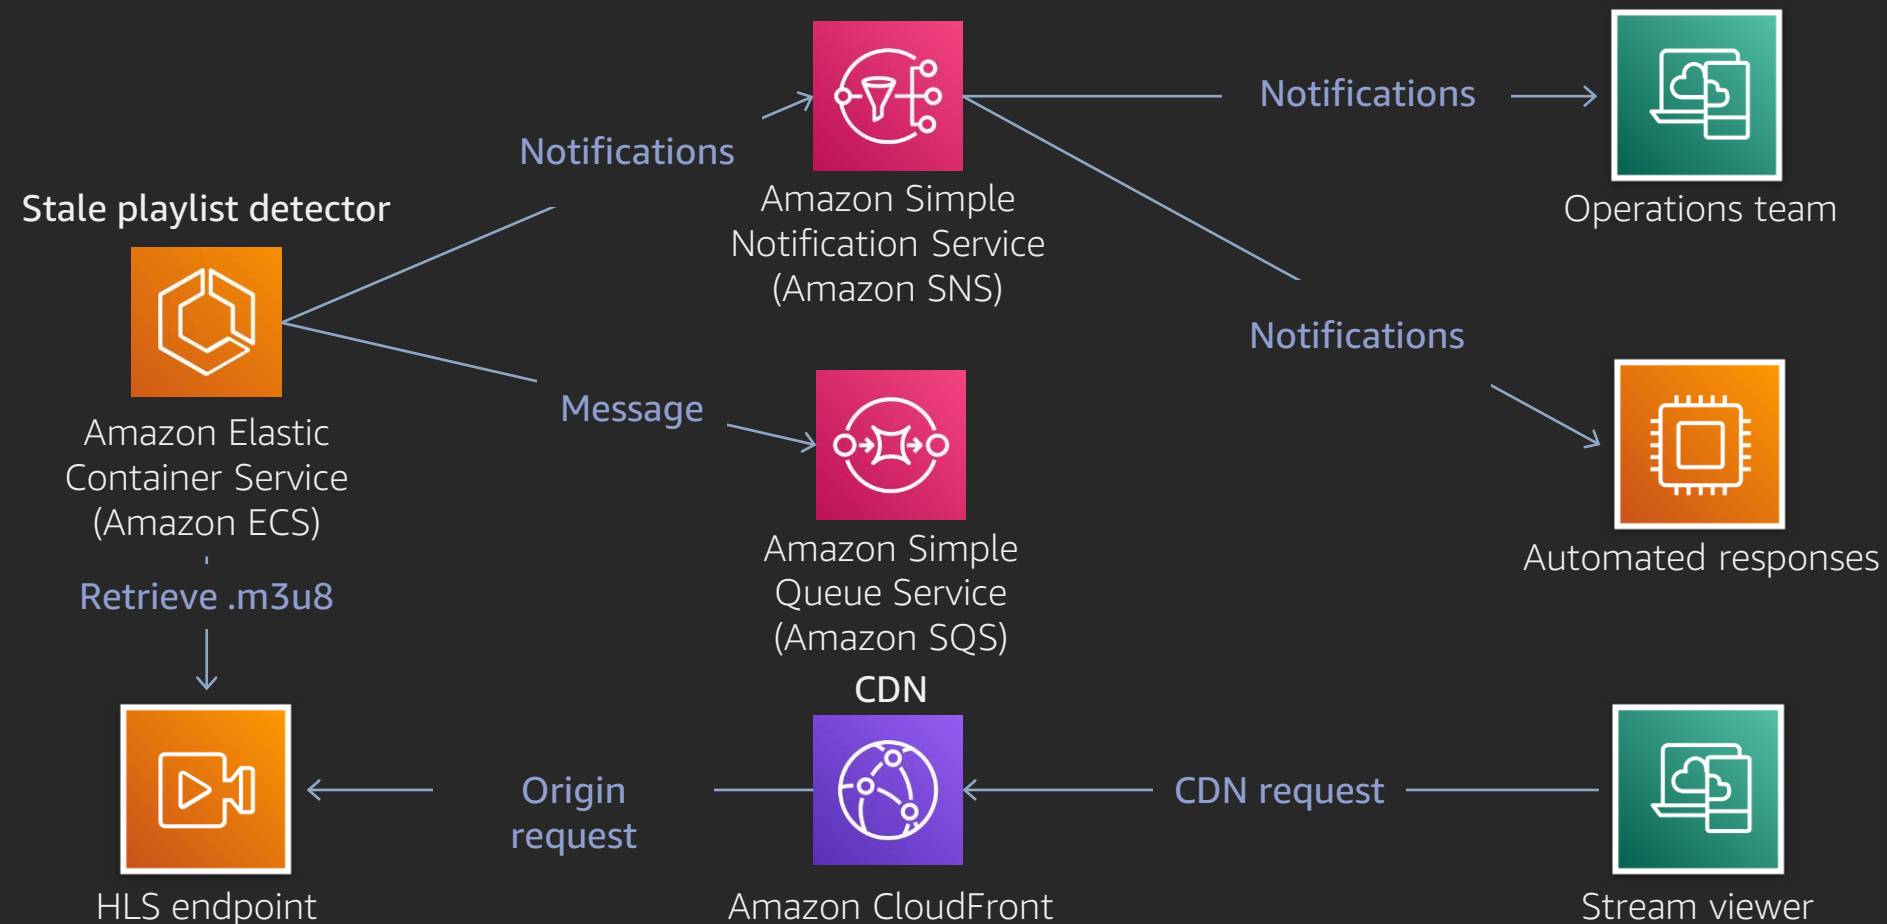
Stale playlist detector

Amazon Elastic Container Service (Amazon ECS)

Notifications

Amazon Simple Notification Service (Amazon SNS)

Notifications

Operations team

Notifications

Automated responses

Message

Amazon Simple Queue Service (Amazon SQS)

Retrieve .m3u8

CDN

HLS endpoint

Origin request

Amazon CloudFront

CDN request

Stream viewer